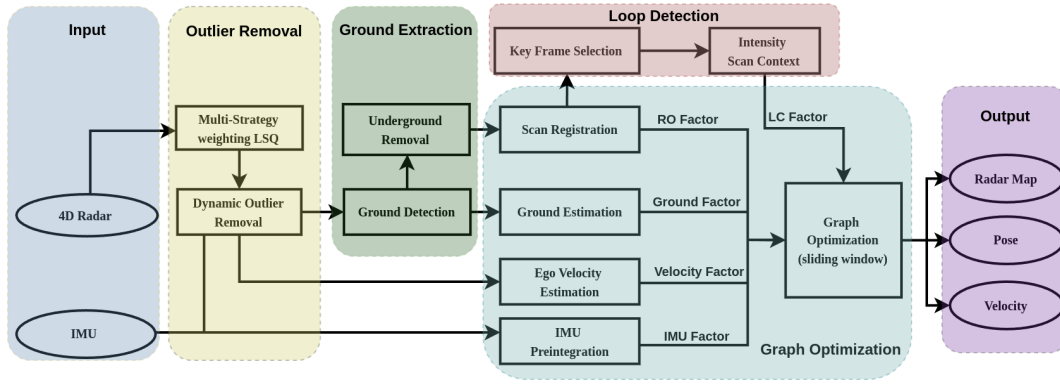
Input

Outlier Removal

Ground Extraction

Loop Detection

Key Frame Selection

Intensity Scan Context

Multi-Strategy weighting LSQ

Underground Removal

Scan Registration

RO Factor

LC Factor

Output

4D Radar

Dynamic Outlier Removal

Ground Detection

Ground Estimation

Ground Factor

Graph Optimization (sliding window)

Radar Map

Pose

Ego Velocity Estimation

Velocity Factor

Velocity

IMU

IMU Preintegration

IMU Factor

Graph Optimization